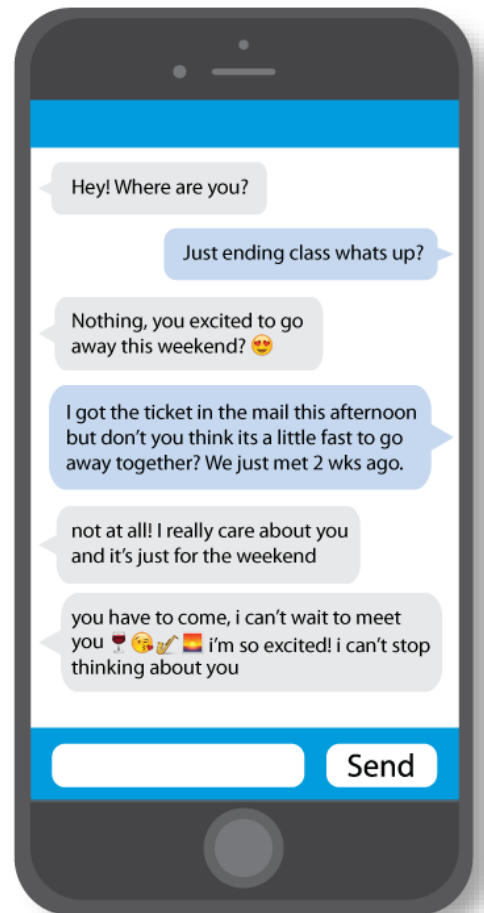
Hey! Where are you?

Just ending class whats up?

Nothing, you excited to go away this weekend? 😍

I got the ticket in the mail this afternoon but don't you think its a little fast to go away together? We just met 2 wks ago.

not at all! I really care about you and it's just for the weekend

you have to come, i can't wait to meet you 🍷😘🎷🌅 i'm so excited! i can't stop thinking about you

Send